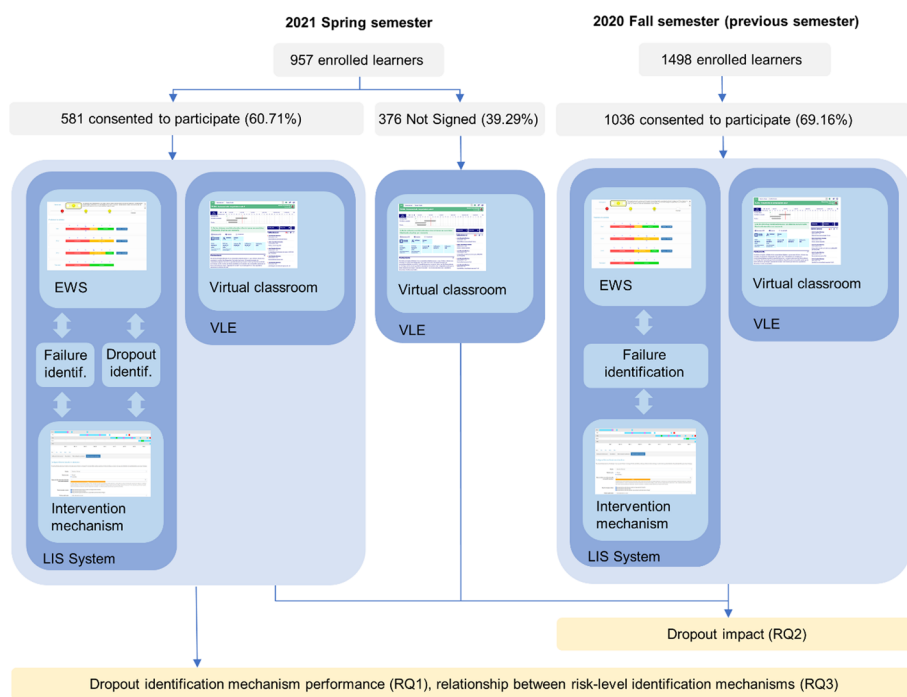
2021 Spring semester

957 enrolled learners

581 consented to participate (60.71%)

376 Not Signed (39.29%)

EWS

Failure identif.

Dropout identif.

Intervention mechanism

LIS System

Virtual classroom

VLE

Virtual classroom

VLE

2020 Fall semester (previous semester)

1498 enrolled learners

1036 consented to participate (69.16%)

EWS

Failure identification

Intervention mechanism

LIS System

Virtual classroom

VLE

Dropout impact (RQ2)

Dropout identification mechanism performance (RQ1), relationship between risk-level identification mechanisms (RQ3)